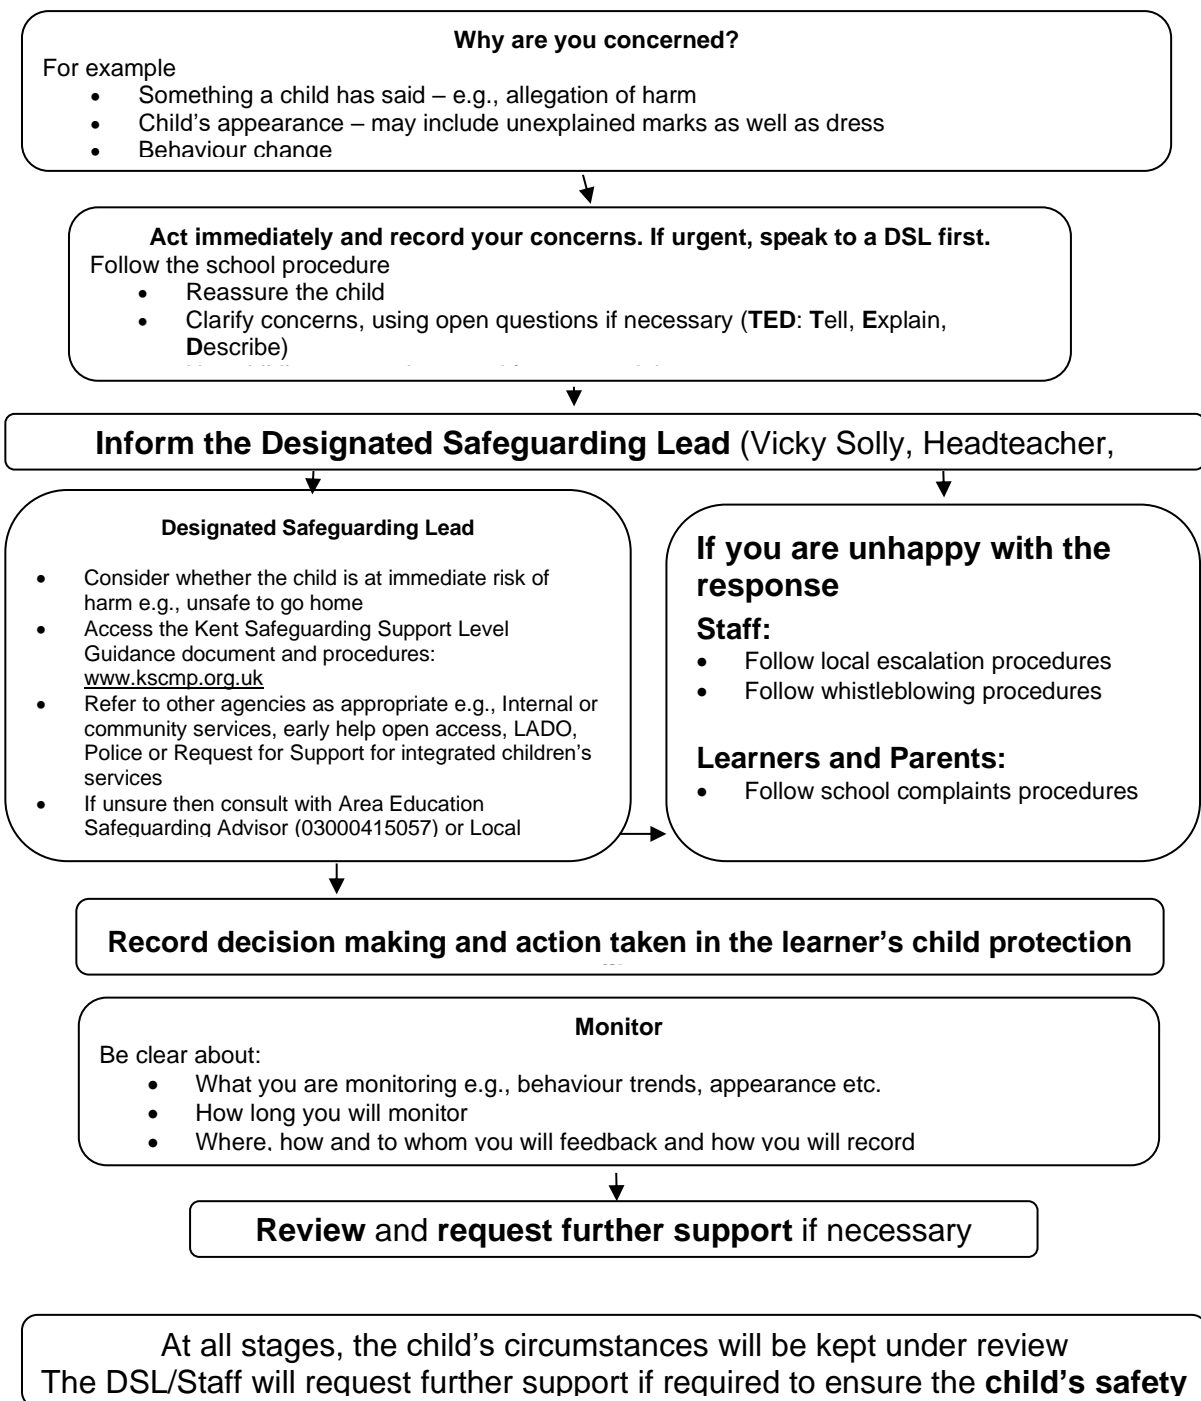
**Why are you concerned?**

For example

- Something a child has said – e.g., allegation of harm
- Child's appearance – may include unexplained marks as well as dress
- Behaviour change

**Act immediately and record your concerns. If urgent, speak to a DSL first.**

Follow the school procedure

- Reassure the child
- Clarify concerns, using open questions if necessary (**TED**: **T**ell, **E**xplain, **D**escribe)
- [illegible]

**Inform the Designated Safeguarding Lead** (Vicky Solly, Headteacher,

**Designated Safeguarding Lead**

- Consider whether the child is at immediate risk of harm e.g., unsafe to go home
- Access the Kent Safeguarding Support Level Guidance document and procedures: www.kscmp.org.uk
- Refer to other agencies as appropriate e.g., Internal or community services, early help open access, LADO, Police or Request for Support for integrated children's services
- If unsure then consult with Area Education Safeguarding Advisor (03000415057) or Local

**If you are unhappy with the response**

**Staff:**

- Follow local escalation procedures
- Follow whistleblowing procedures

**Learners and Parents:**

- Follow school complaints procedures

**Record decision making and action taken in the learner's child protection**

**Monitor**

Be clear about:

- What you are monitoring e.g., behaviour trends, appearance etc.
- How long you will monitor
- Where, how and to whom you will feedback and how you will record

**Review** and **request further support** if necessary

At all stages, the child's circumstances will be kept under review
The DSL/Staff will request further support if required to ensure the **child's safety**